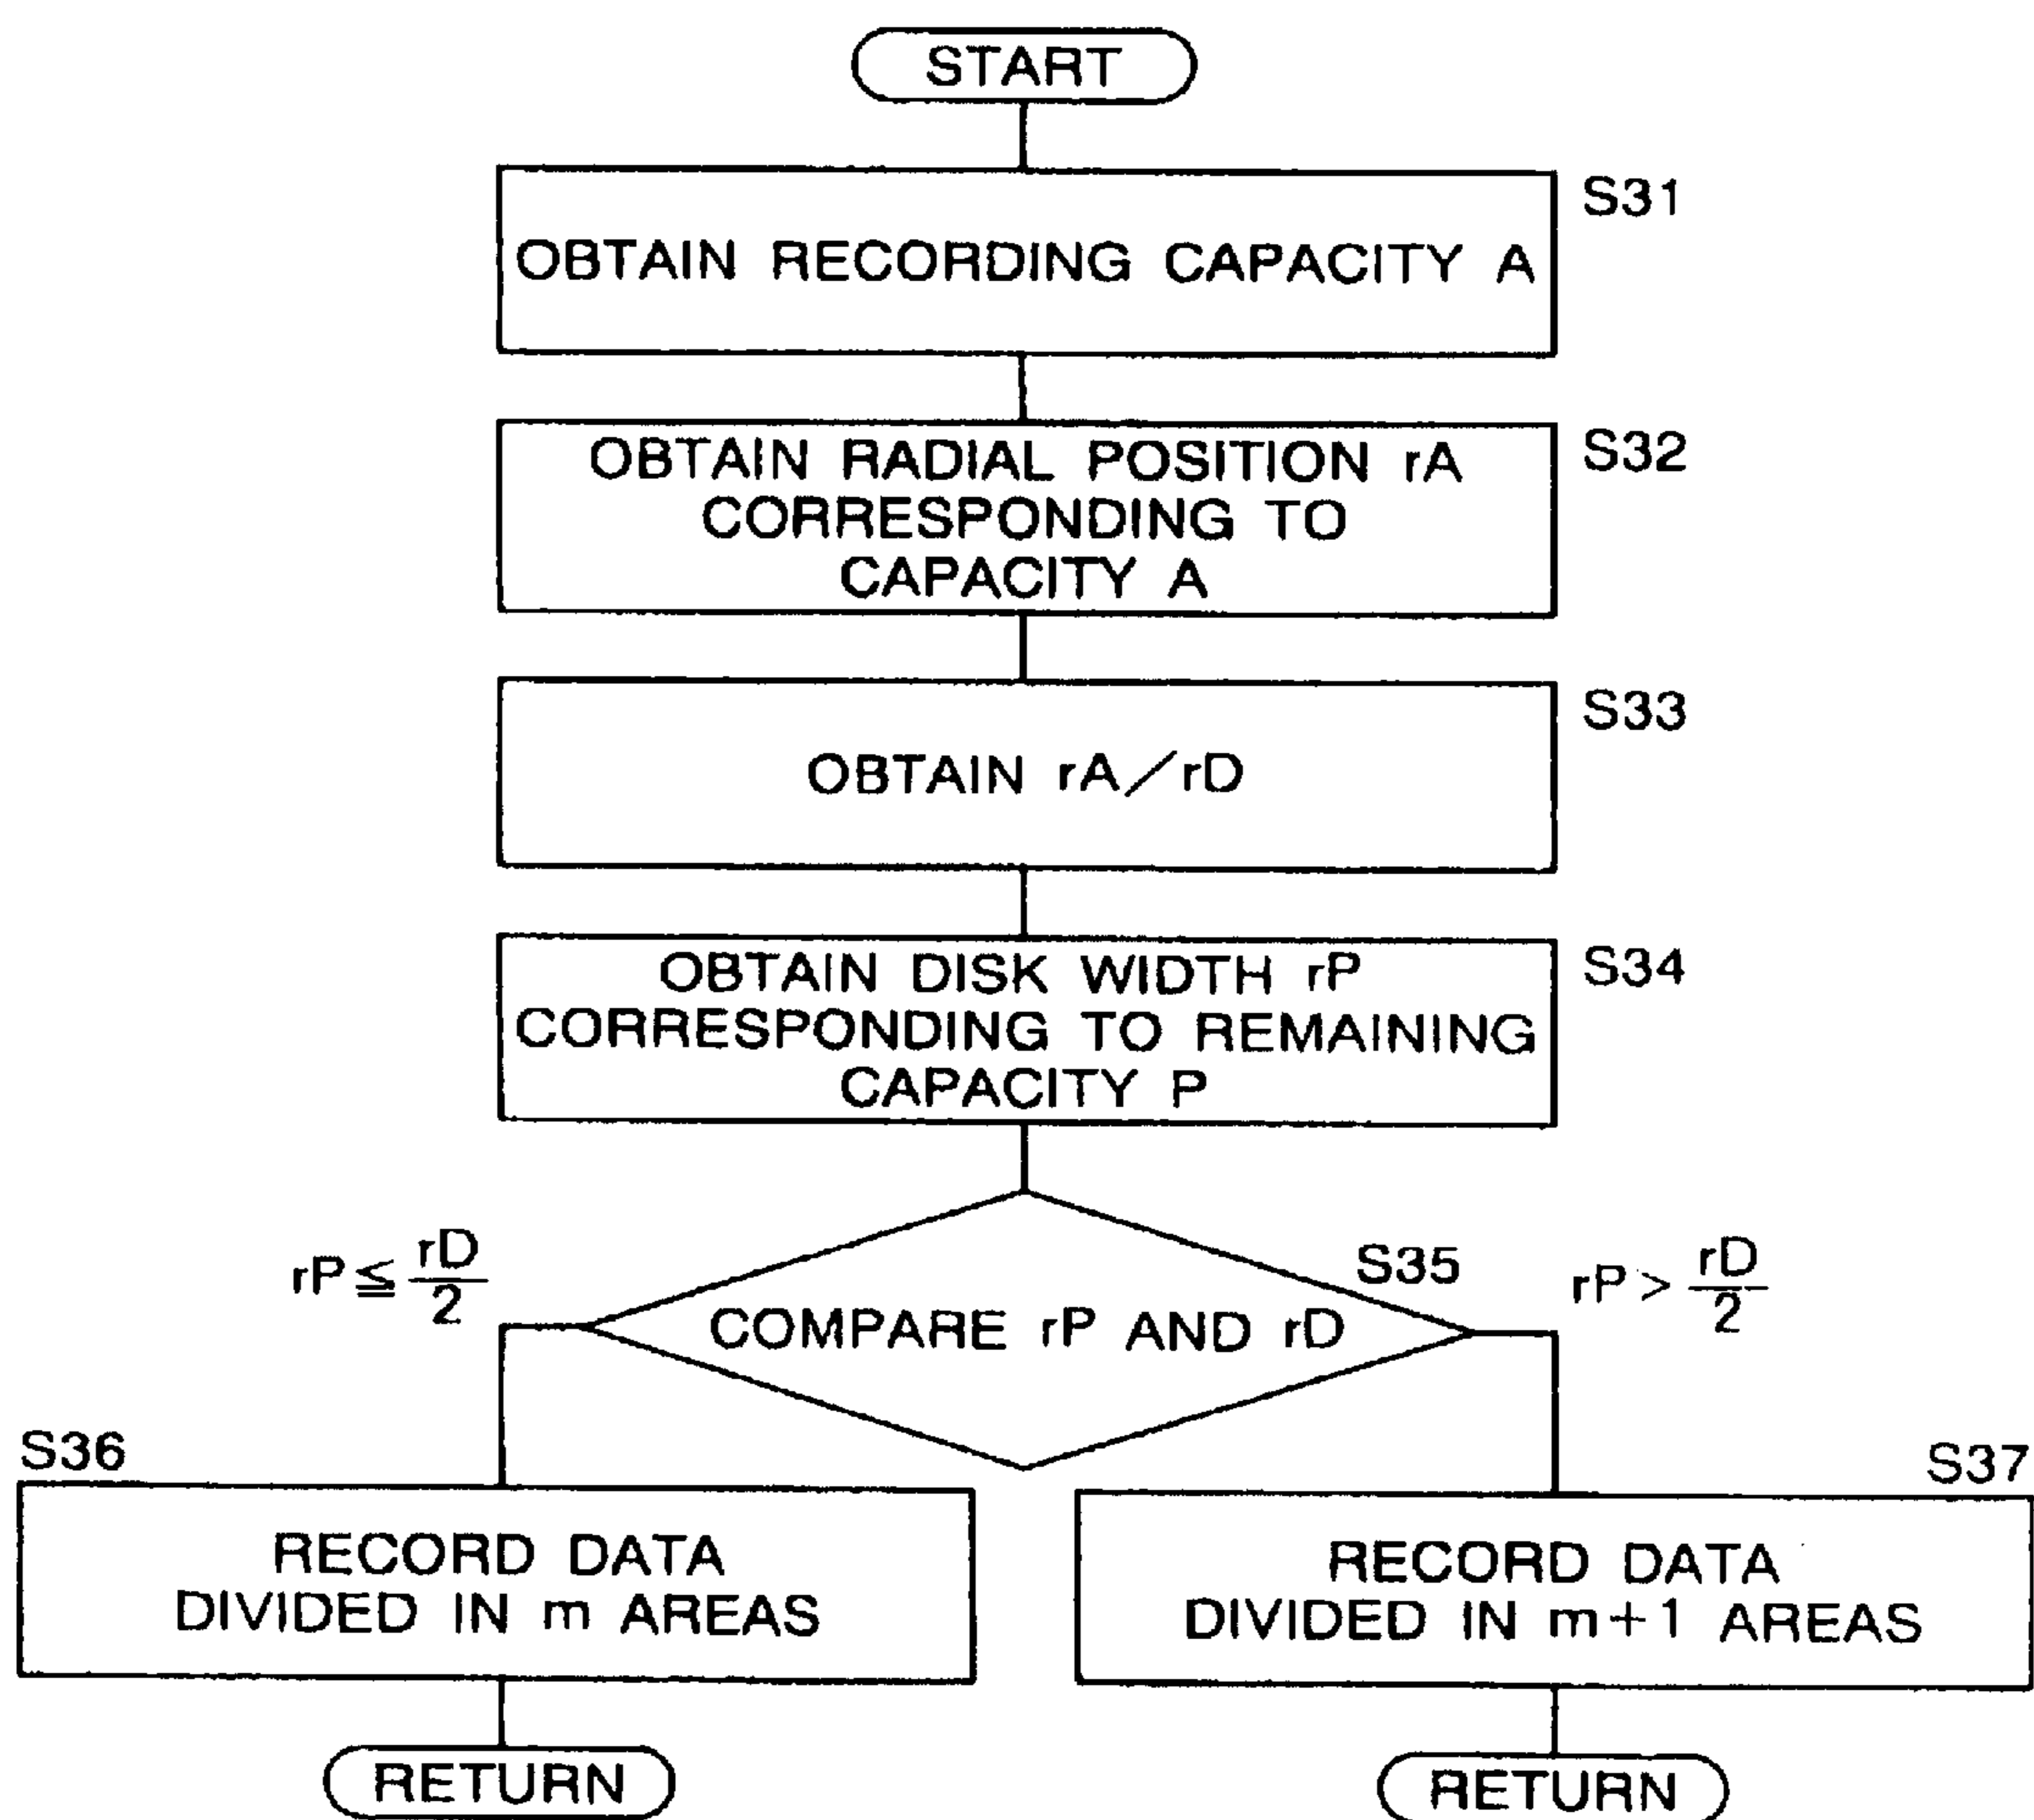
START

S31
OBTAIN RECORDING CAPACITY A

S32
OBTAIN RADIAL POSITION rA CORRESPONDING TO CAPACITY A

S33
OBTAIN rA／rD

S34
OBTAIN DISK WIDTH rP CORRESPONDING TO REMAINING CAPACITY P

S35
COMPARE rP AND rD

$rP \leqq \frac{rD}{2}$

$rP > \frac{rD}{2}$

S36
RECORD DATA DIVIDED IN m AREAS

S37
RECORD DATA DIVIDED IN m+1 AREAS

RETURN

RETURN